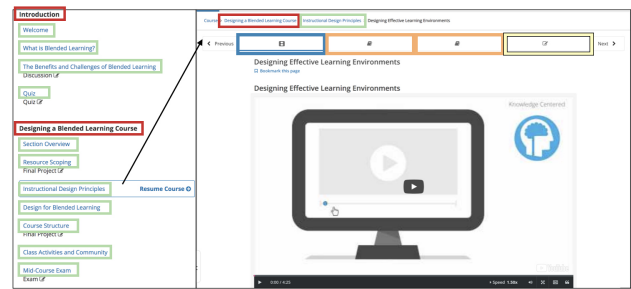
Introduction

Welcome

What is Blended Learning?

The Benefits and Challenges of Blended Learning
Discussion

Quiz
Quiz

Designing a Blended Learning Course

Section Overview

Resource Scoping
Final Project

Instructional Design Principles
Resume Course

Design for Blended Learning

Course Structure
Final Project

Class Activities and Community

Mid-Course Exam
Exam

Course Designing a Blended Learning Course Instructional Design Principles Designing Effective Learning Environments

Previous

Next

Designing Effective Learning Environments
Bookmark this page

Designing Effective Learning Environments

Knowledge Centered

0:00 / 0:25

Speed 1.50x